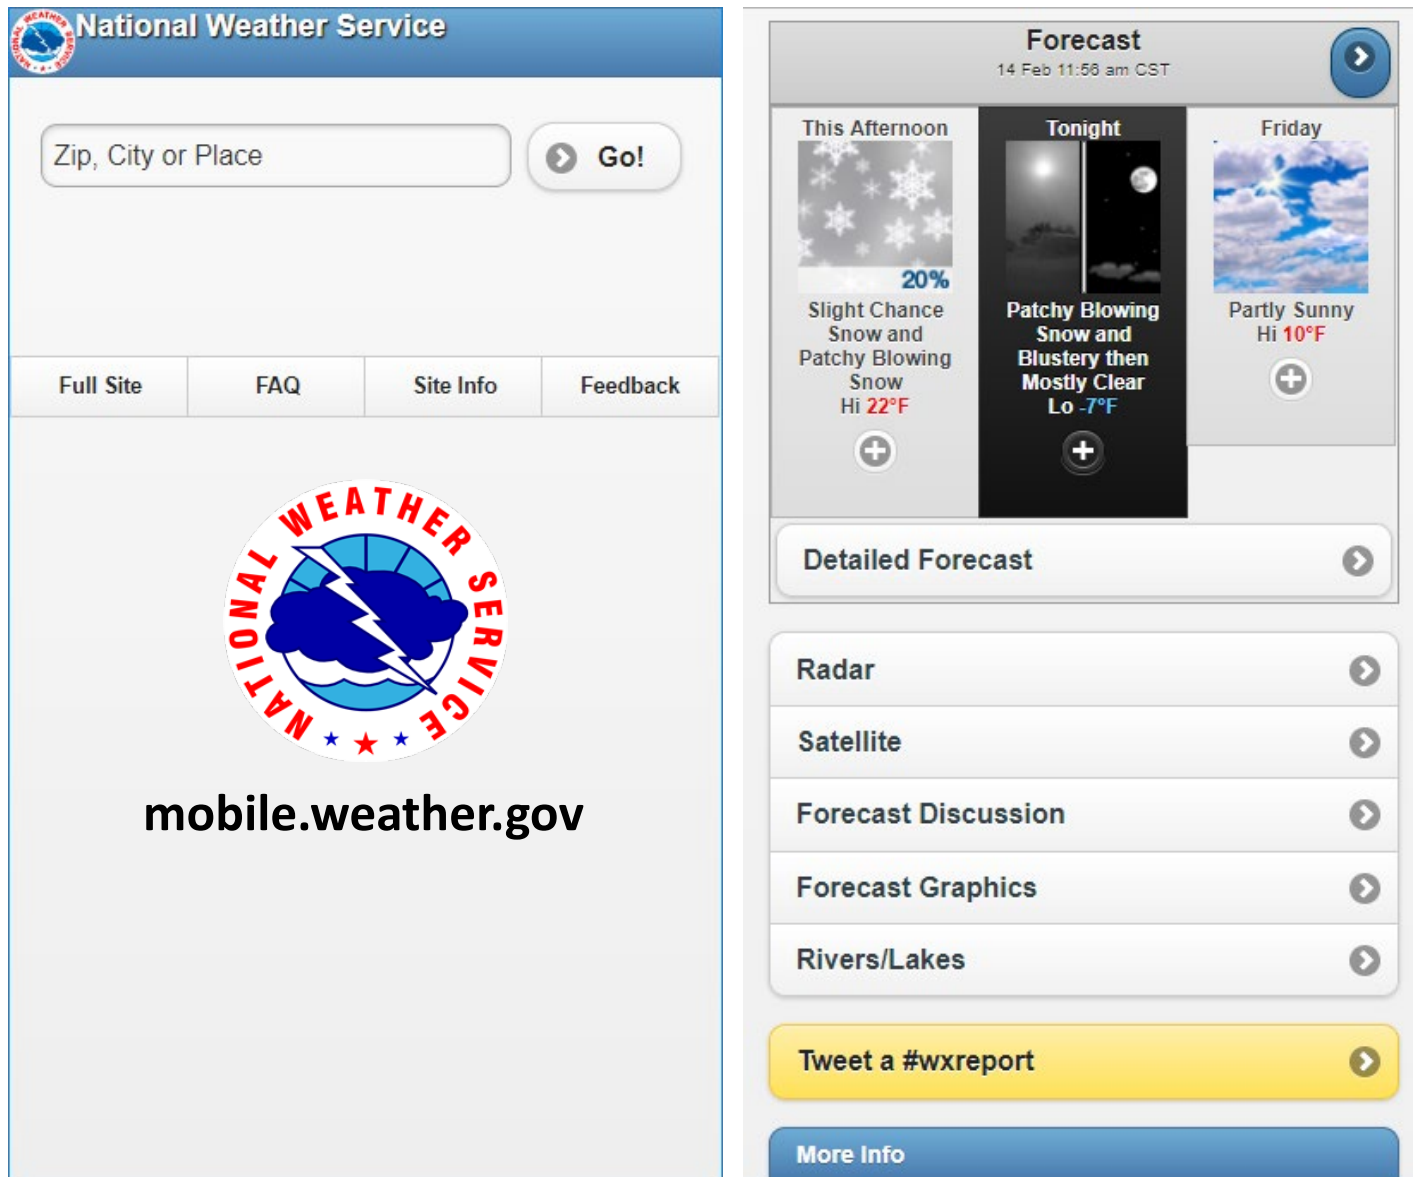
National Weather Service

Zip, City or Place

Go!

Full Site | FAQ | Site Info | Feedback

NATIONAL WEATHER SERVICE

mobile.weather.gov

Forecast
14 Feb 11:56 am CST

This Afternoon
20%
Slight Chance Snow and Patchy Blowing Snow
Hi 22°F

Tonight
Patchy Blowing Snow and Blustery then Mostly Clear
Lo -7°F

Friday
Partly Sunny
Hi 10°F

Detailed Forecast

Radar

Satellite

Forecast Discussion

Forecast Graphics

Rivers/Lakes

Tweet a #wxreport

More Info